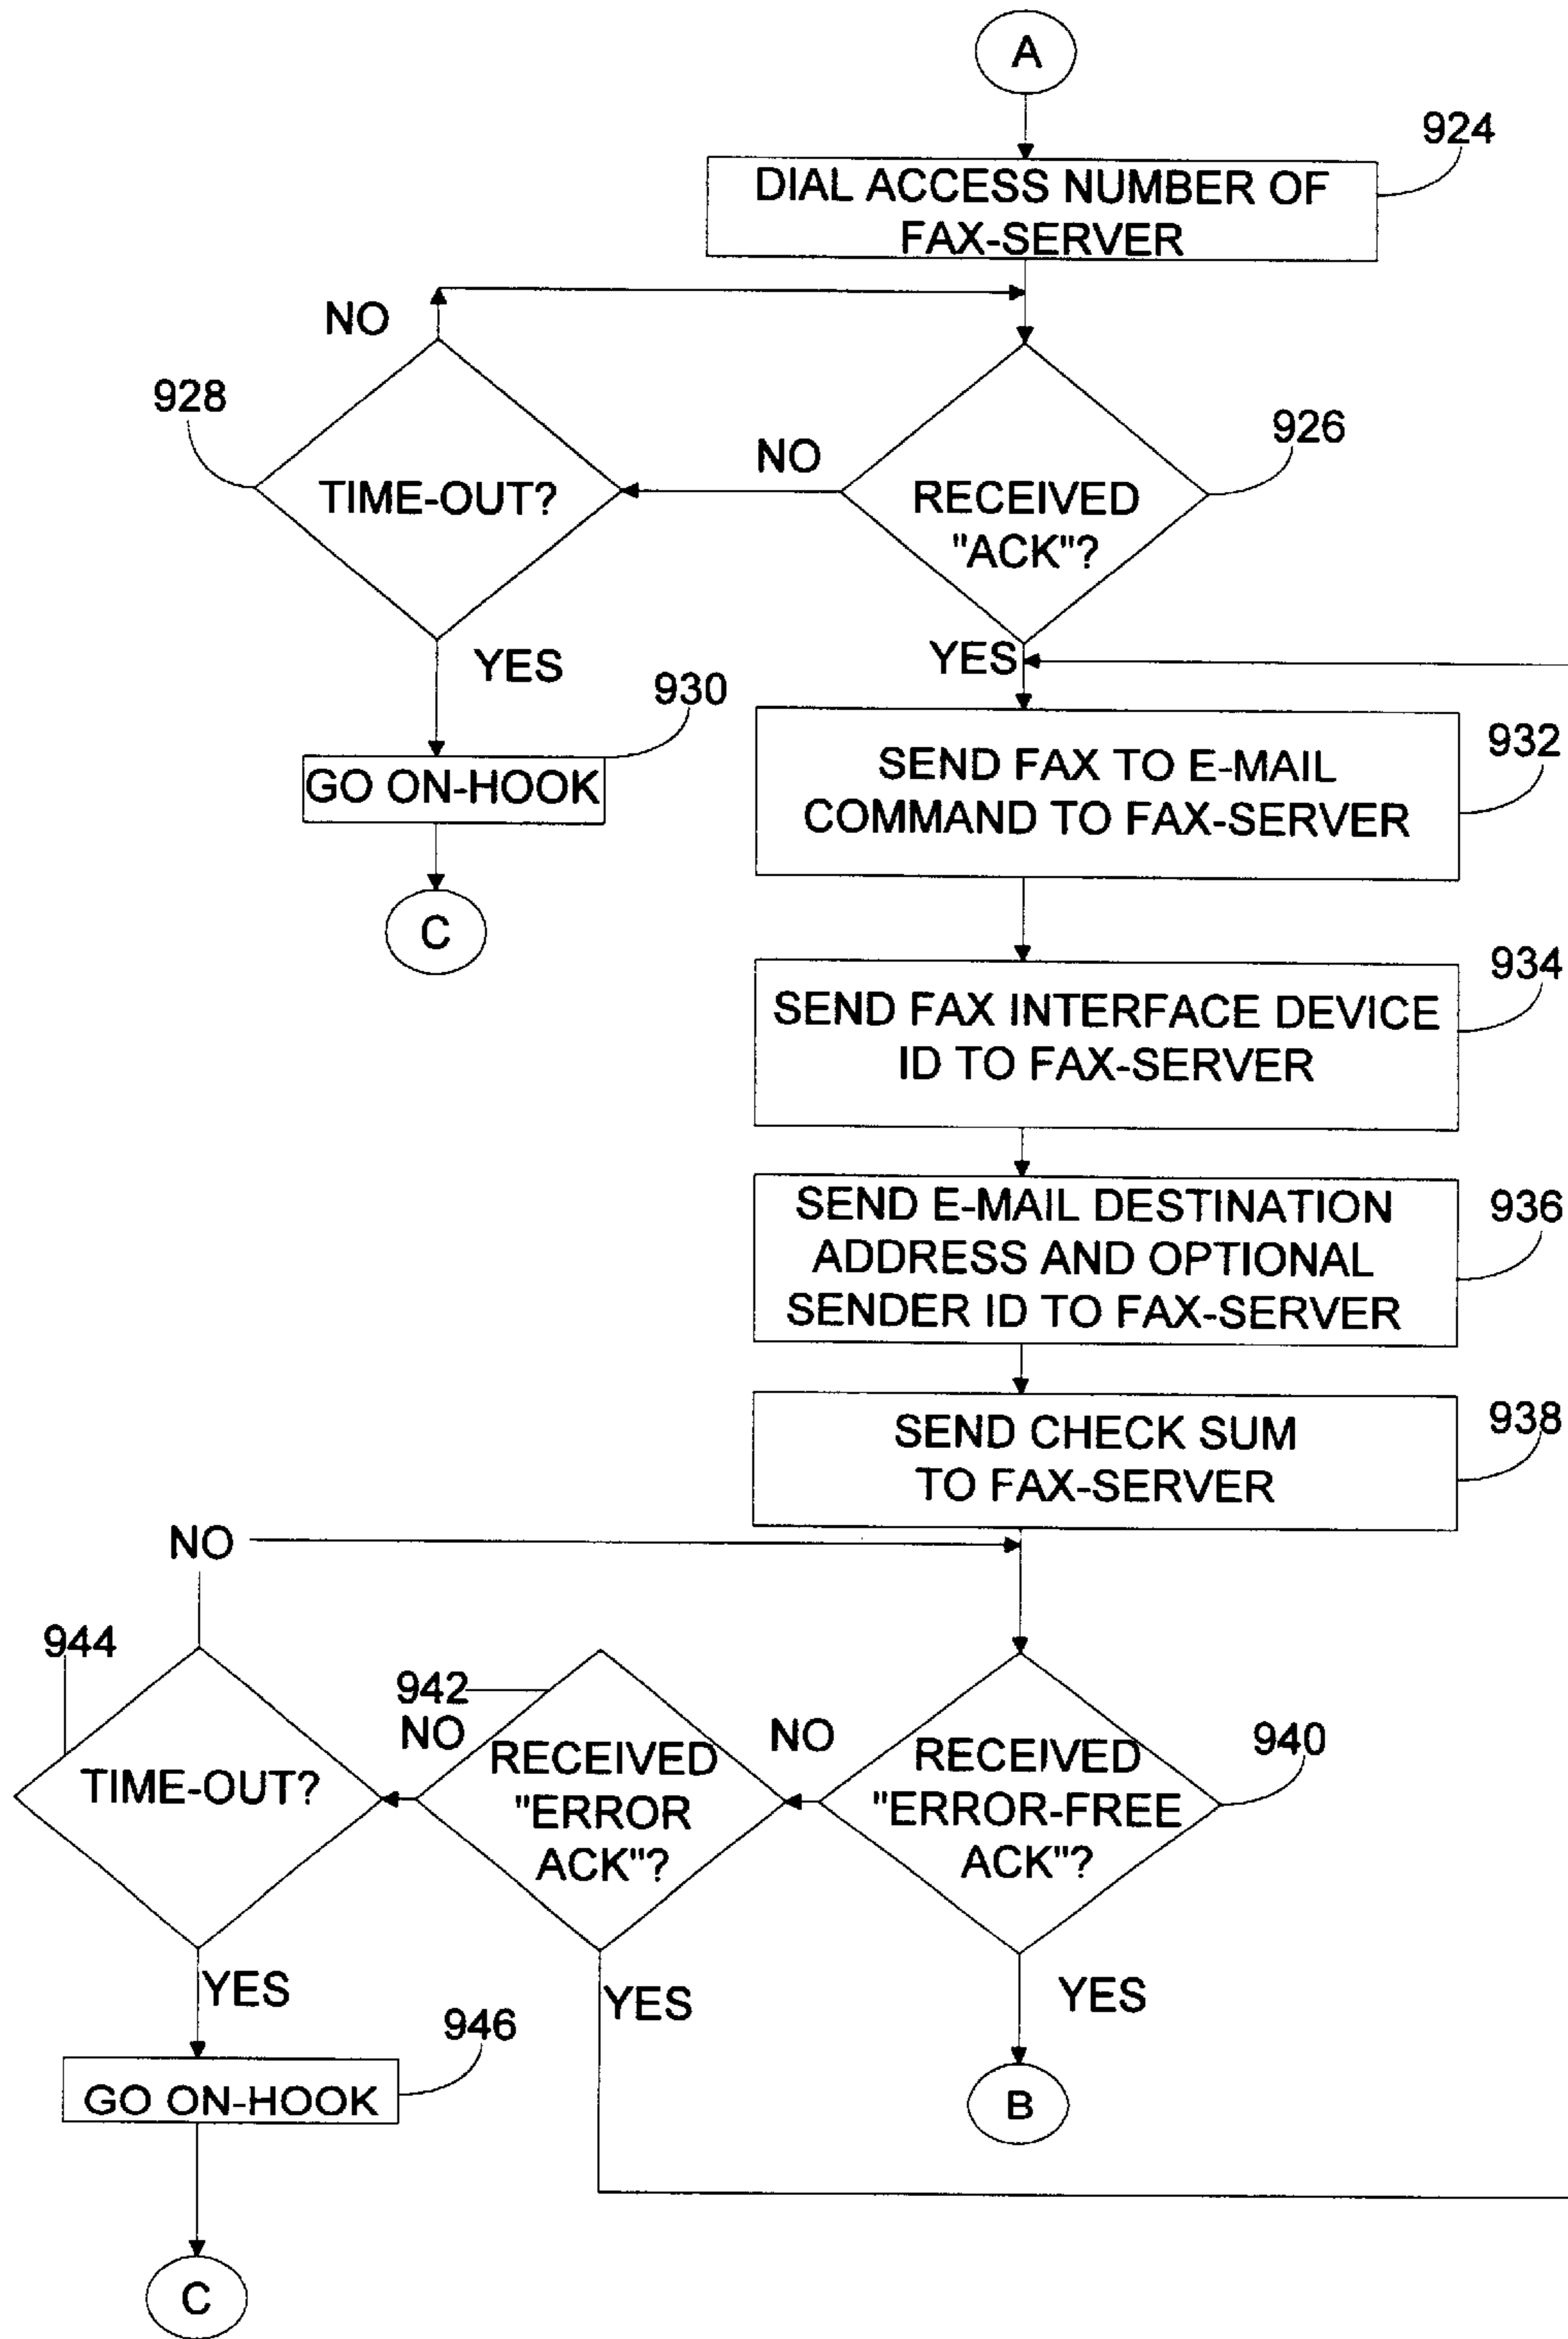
A

924

DIAL ACCESS NUMBER OF FAX-SERVER

NO

928

TIME-OUT?

NO

RECEIVED "ACK"?

926

YES

YES

930

GO ON-HOOK

C

SEND FAX TO E-MAIL COMMAND TO FAX-SERVER

932

SEND FAX INTERFACE DEVICE ID TO FAX-SERVER

934

SEND E-MAIL DESTINATION ADDRESS AND OPTIONAL SENDER ID TO FAX-SERVER

936

SEND CHECK SUM TO FAX-SERVER

938

NO

944

942

NO

TIME-OUT?

RECEIVED "ERROR ACK"?

NO

RECEIVED "ERROR-FREE ACK"?

940

YES

YES

YES

946

GO ON-HOOK

B

C